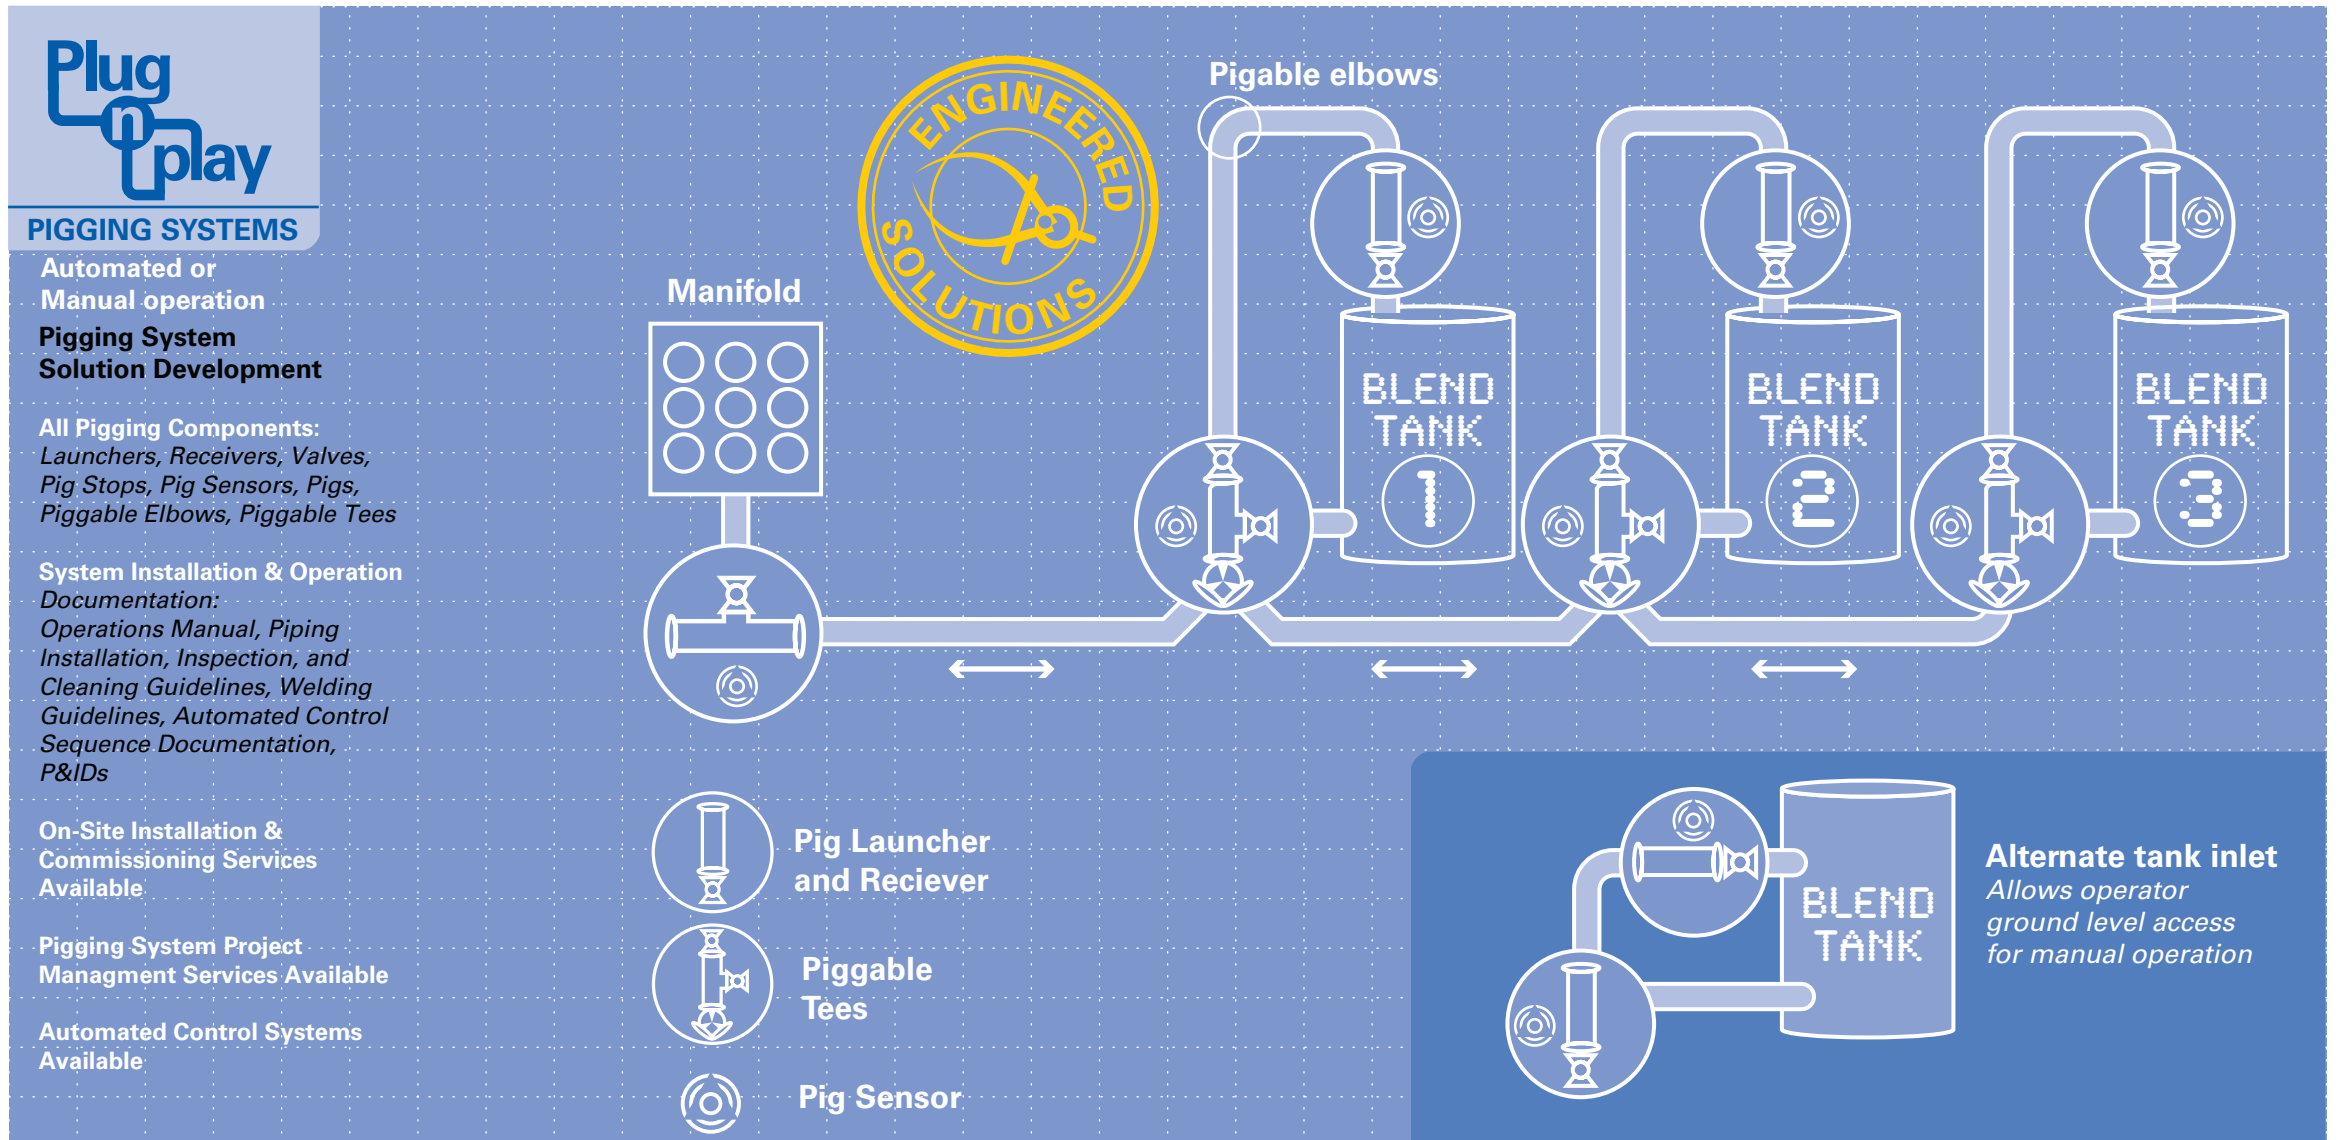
Plug n play
PIGGING SYSTEMS

Automated or Manual operation

Pigging System Solution Development

All Pigging Components:
Launchers, Receivers, Valves, Pig Stops, Pig Sensors, Pigs, Piggable Elbows, Piggable Tees

System Installation & Operation Documentation:
Operations Manual, Piping Installation, Inspection, and Cleaning Guidelines, Welding Guidelines, Automated Control Sequence Documentation, P&IDs

On-Site Installation & Commissioning Services Available

Pigging System Project Managment Services Available

Automated Control Systems Available

ENGINEERED SOLUTIONS

Manifold

Pigable elbows

BLEND TANK 1

BLEND TANK 2

BLEND TANK 3

Pig Launcher and Reciever

Piggable Tees

Pig Sensor

BLEND TANK

Alternate tank inlet
Allows operator ground level access for manual operation